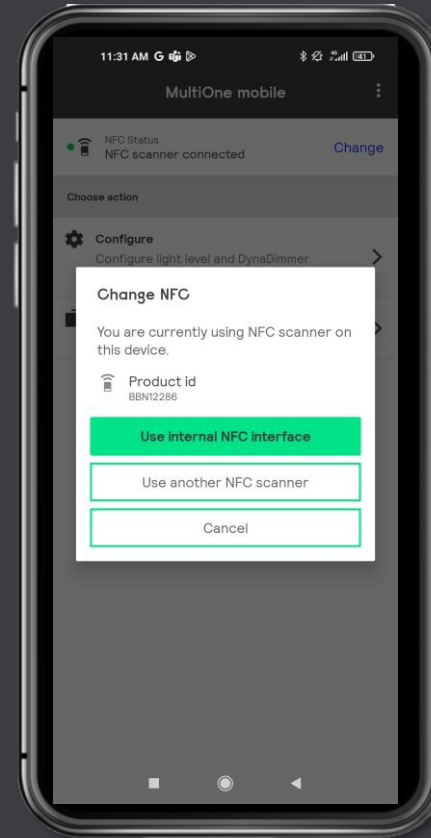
11:31 AM G

41

MultiOne mobile

NFC Status
NFC scanner connected

Change

Choose action

Configure
Configure light level and DynaDimmer

Change NFC

You are currently using NFC scanner on this device.

Product id
BBN12286

Use internal NFC interface

Use another NFC scanner

Cancel